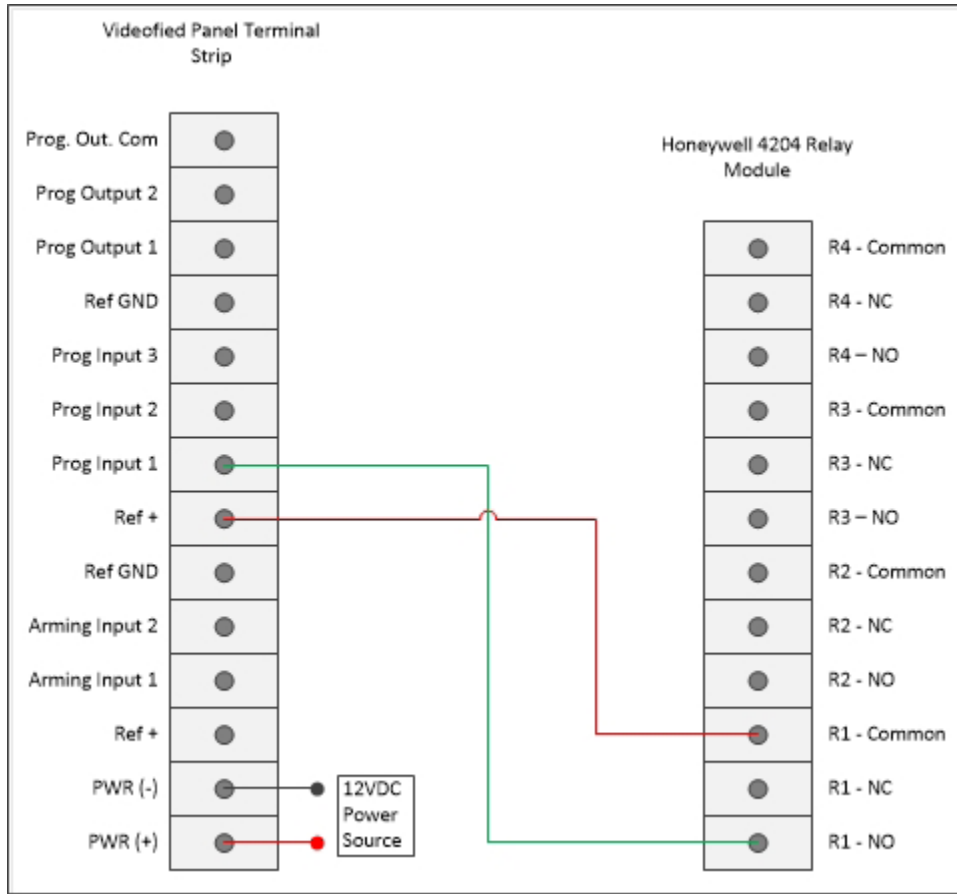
Videofied Panel Terminal Strip

Prog. Out. Com
Prog Output 2
Prog Output 1
Ref GND
Prog Input 3
Prog Input 2
Prog Input 1
Ref +
Ref GND
Arming Input 2
Arming Input 1
Ref +
PWR (-)
PWR (+)

12VDC Power Source

Honeywell 4204 Relay Module

R4 - Common
R4 - NC
R4 – NO
R3 - Common
R3 - NC
R3 – NO
R2 - Common
R2 - NC
R2 - NO
R1 - Common
R1 - NC
R1 - NO